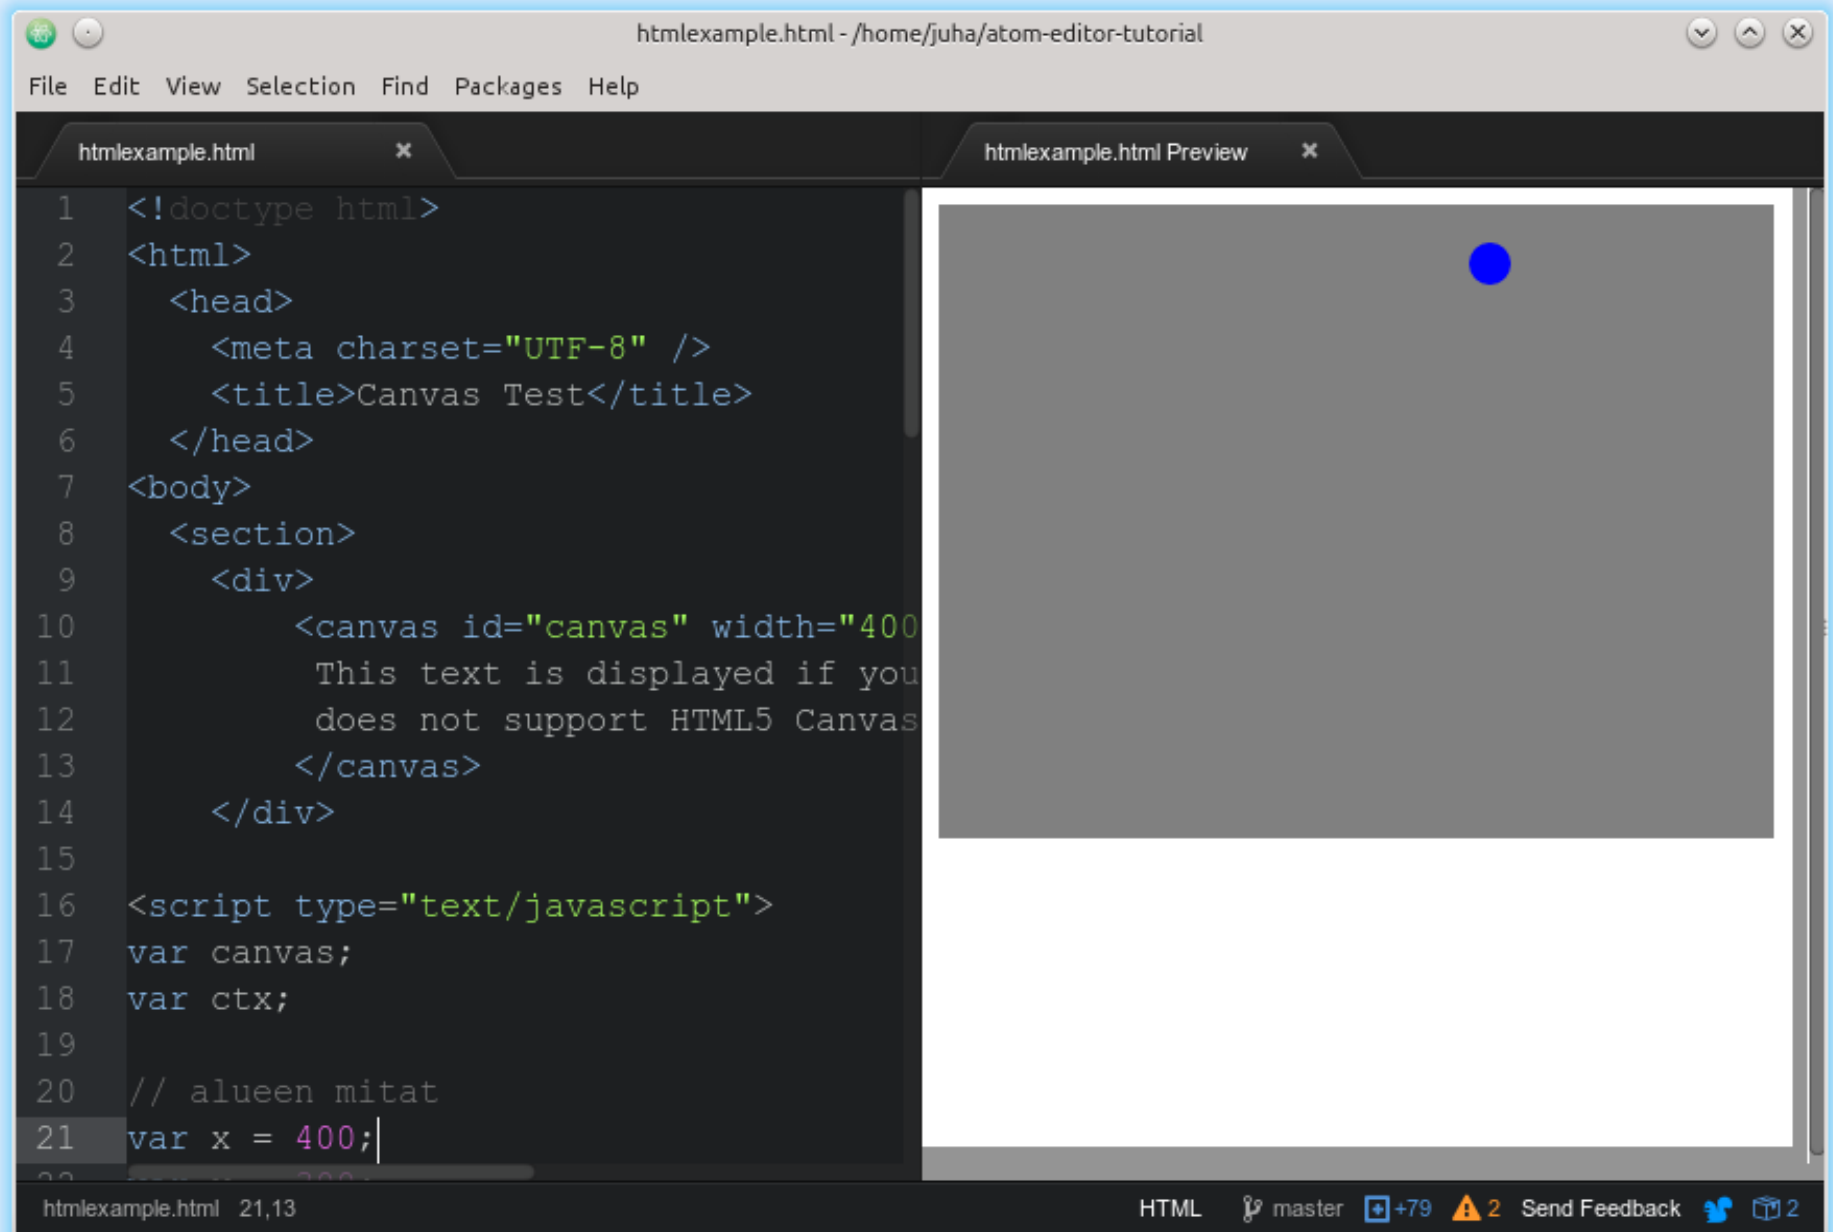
htmlexample.html - /home/juha/atom-editor-tutorial

File Edit View Selection Find Packages Help

htmlexample.html ×

htmlexample.html Preview ×

1 <!doctype html>
2 <html>
3 <head>
4 <meta charset="UTF-8" />
5 <title>Canvas Test</title>
6 </head>
7 <body>
8 <section>
9 <div>
10 <canvas id="canvas" width="400
11 This text is displayed if you
12 does not support HTML5 Canvas
13 </canvas>
14 </div>
15
16 <script type="text/javascript">
17 var canvas;
18 var ctx;
19
20 // alueen mitat
21 var x = 400;
22 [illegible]

htmlexample.html 21,13 HTML master +79 2 Send Feedback 2